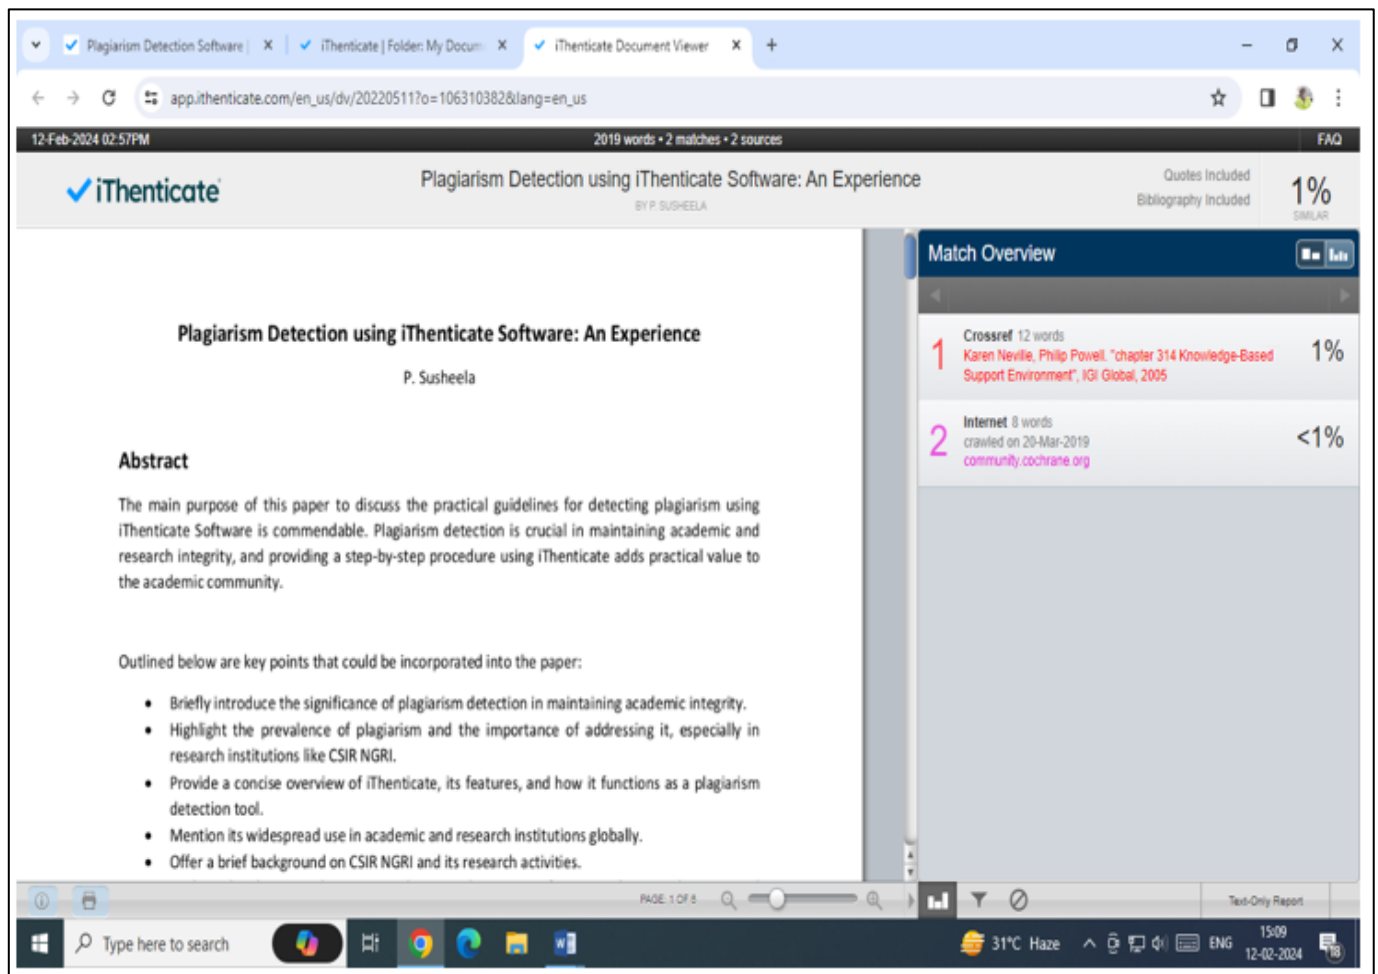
Plagiarism Detection Software | ×
iThenticate | Folder: My Docum ×
iThenticate Document Viewer ×
+

app.ithenticate.com/en_us/dv/20220511?o=106310382&lang=en_us

12-Feb-2024 02:57PM
2019 words • 2 matches • 2 sources
FAQ

iThenticate
Plagiarism Detection using iThenticate Software: An Experience
BY P. SUSHEELA
Quotes Included
Bibliography Included
1%
SIMILAR

Plagiarism Detection using iThenticate Software: An Experience

P. Susheela

Abstract

The main purpose of this paper to discuss the practical guidelines for detecting plagiarism using iThenticate Software is commendable. Plagiarism detection is crucial in maintaining academic and research integrity, and providing a step-by-step procedure using iThenticate adds practical value to the academic community.

Outlined below are key points that could be incorporated into the paper:

• Briefly introduce the significance of plagiarism detection in maintaining academic integrity.
• Highlight the prevalence of plagiarism and the importance of addressing it, especially in research institutions like CSIR NGRI.
• Provide a concise overview of iThenticate, its features, and how it functions as a plagiarism detection tool.
• Mention its widespread use in academic and research institutions globally.
• Offer a brief background on CSIR NGRI and its research activities.

Match Overview

1 Crossref 12 words
Karen Neville, Philip Powell. "chapter 314 Knowledge-Based Support Environment", IGI Global, 2005
1%

2 Internet 8 words
crawled on 20-Mar-2019
community.cochrane.org
<1%

PAGE: 1 OF 8
Text-Only Report

Type here to search
31°C Haze
ENG
15:09
12-02-2024
18